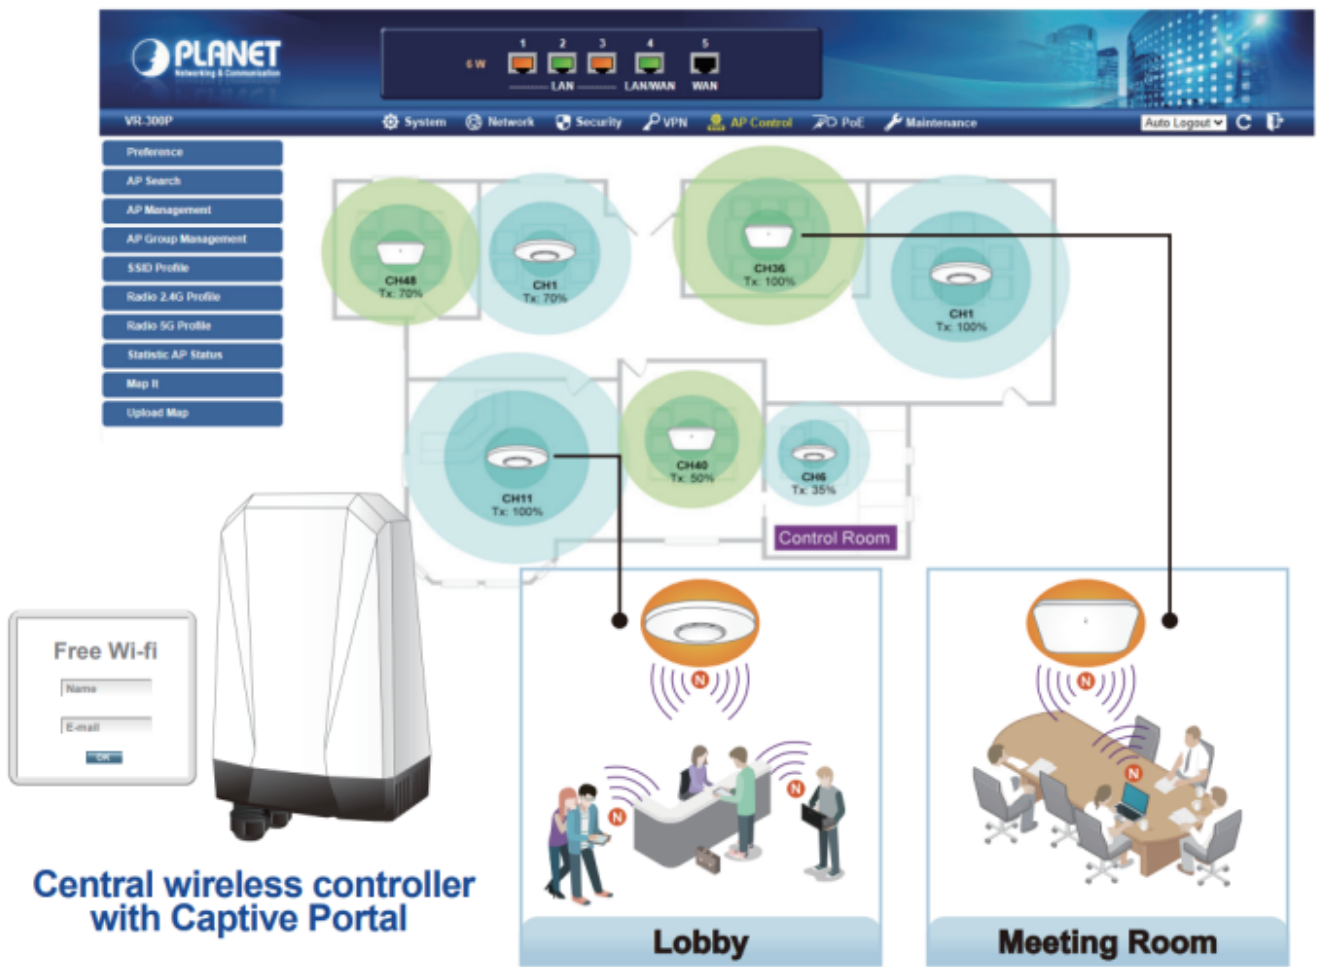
PLANET
Networking & Communication

6 W
1 2 3 4 5
LAN LAN/WAN WAN

VR-300P
System Network Security VPN AP Control PoE Maintenance
Auto Logout

Preference
AP Search
AP Management
AP Group Management
SSID Profile
Radio 2.4G Profile
Radio 5G Profile
Statistic AP Status
Map It
Upload Map

CH48
Tx: 70%

CH1
Tx: 70%

CH36
Tx: 100%

CH1
Tx: 100%

CH11
Tx: 100%

CH40
Tx: 50%

CH6
Tx: 35%

Control Room

Free Wi-fi
Name
E-mail
OK

Central wireless controller
with Captive Portal

Lobby

Meeting Room